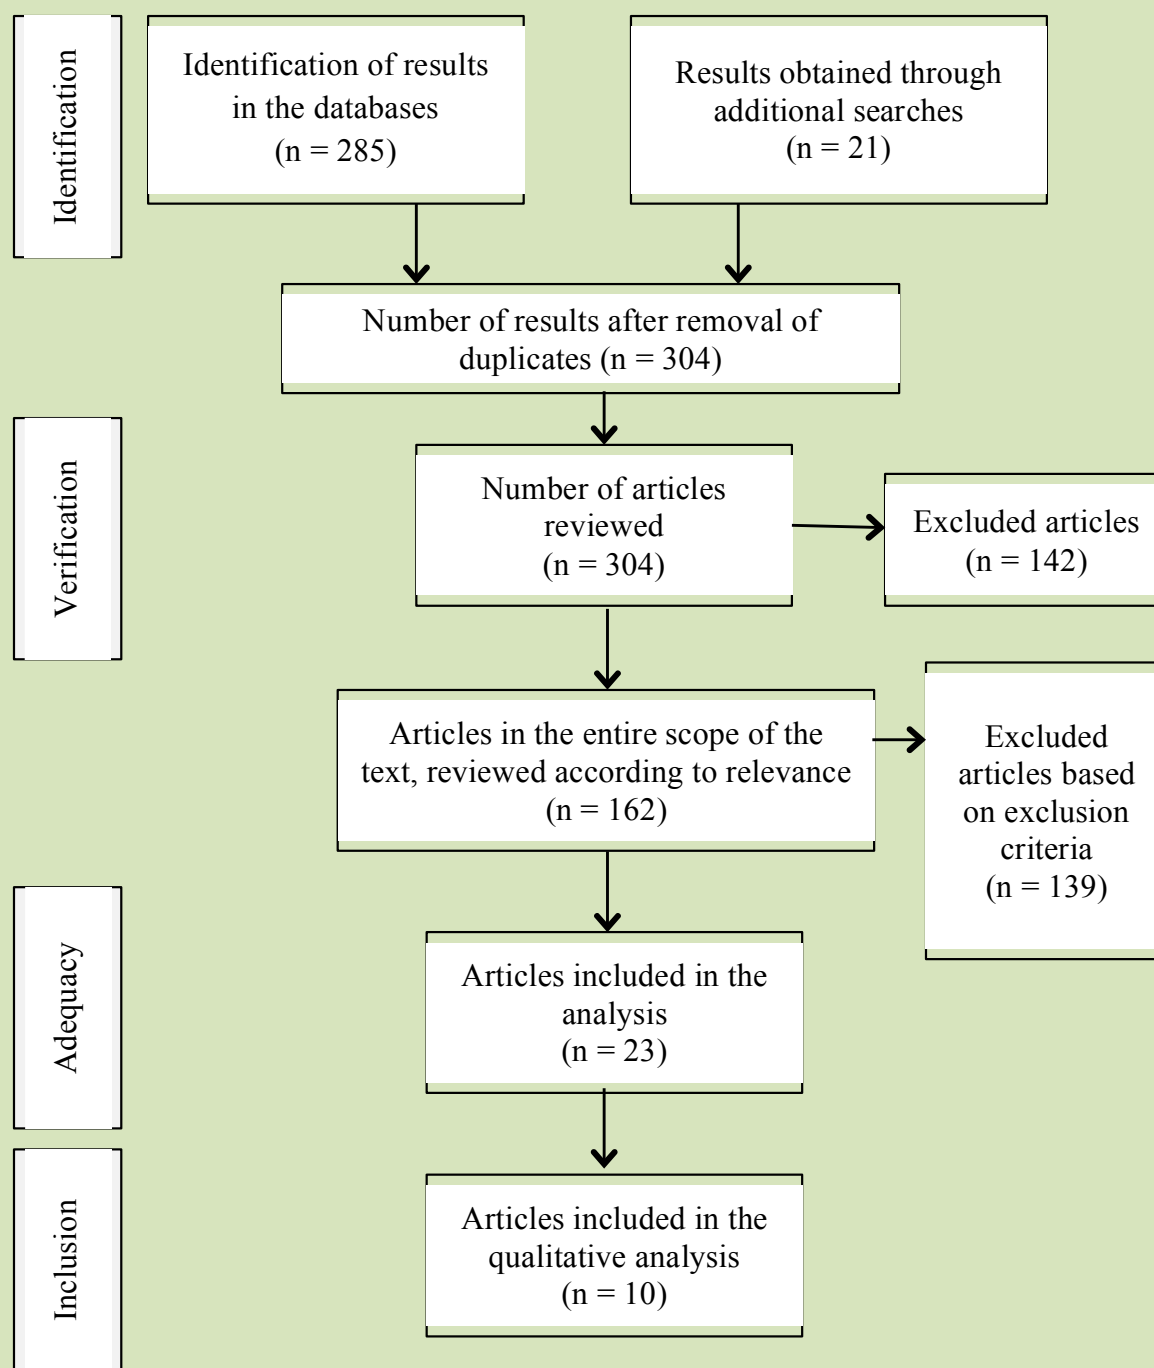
Identification

Identification of results in the databases (n = 285)

Results obtained through additional searches (n = 21)

Number of results after removal of duplicates (n = 304)

Verification

Number of articles reviewed (n = 304)

Excluded articles (n = 142)

Articles in the entire scope of the text, reviewed according to relevance (n = 162)

Excluded articles based on exclusion criteria (n = 139)

Adequacy

Articles included in the analysis (n = 23)

Inclusion

Articles included in the qualitative analysis (n = 10)